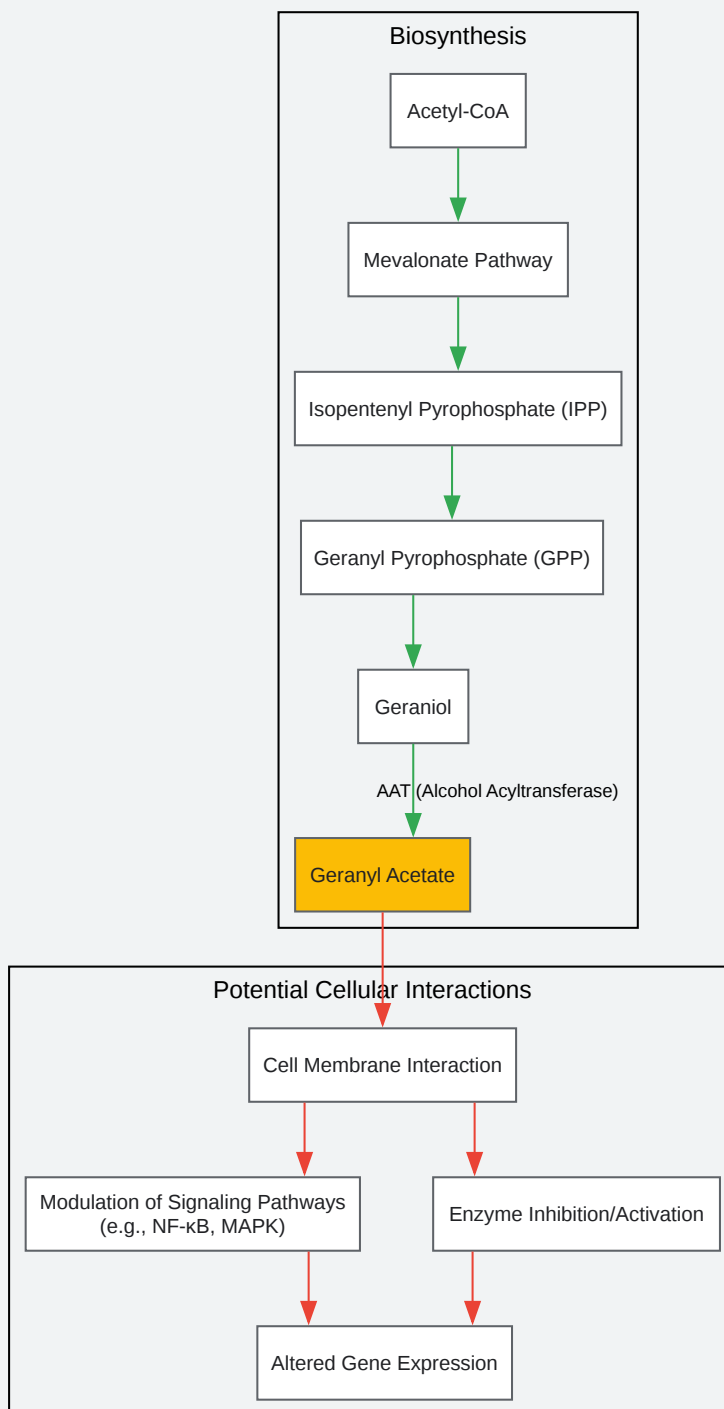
Biosynthesis

Acetyl-CoA

Mevalonate Pathway

Isopentenyl Pyrophosphate (IPP)

Geranyl Pyrophosphate (GPP)

Geraniol

AAT (Alcohol Acyltransferase)

Geranyl Acetate

Potential Cellular Interactions

Cell Membrane Interaction

Modulation of Signaling Pathways (e.g., NF-κB, MAPK)

Enzyme Inhibition/Activation

Altered Gene Expression